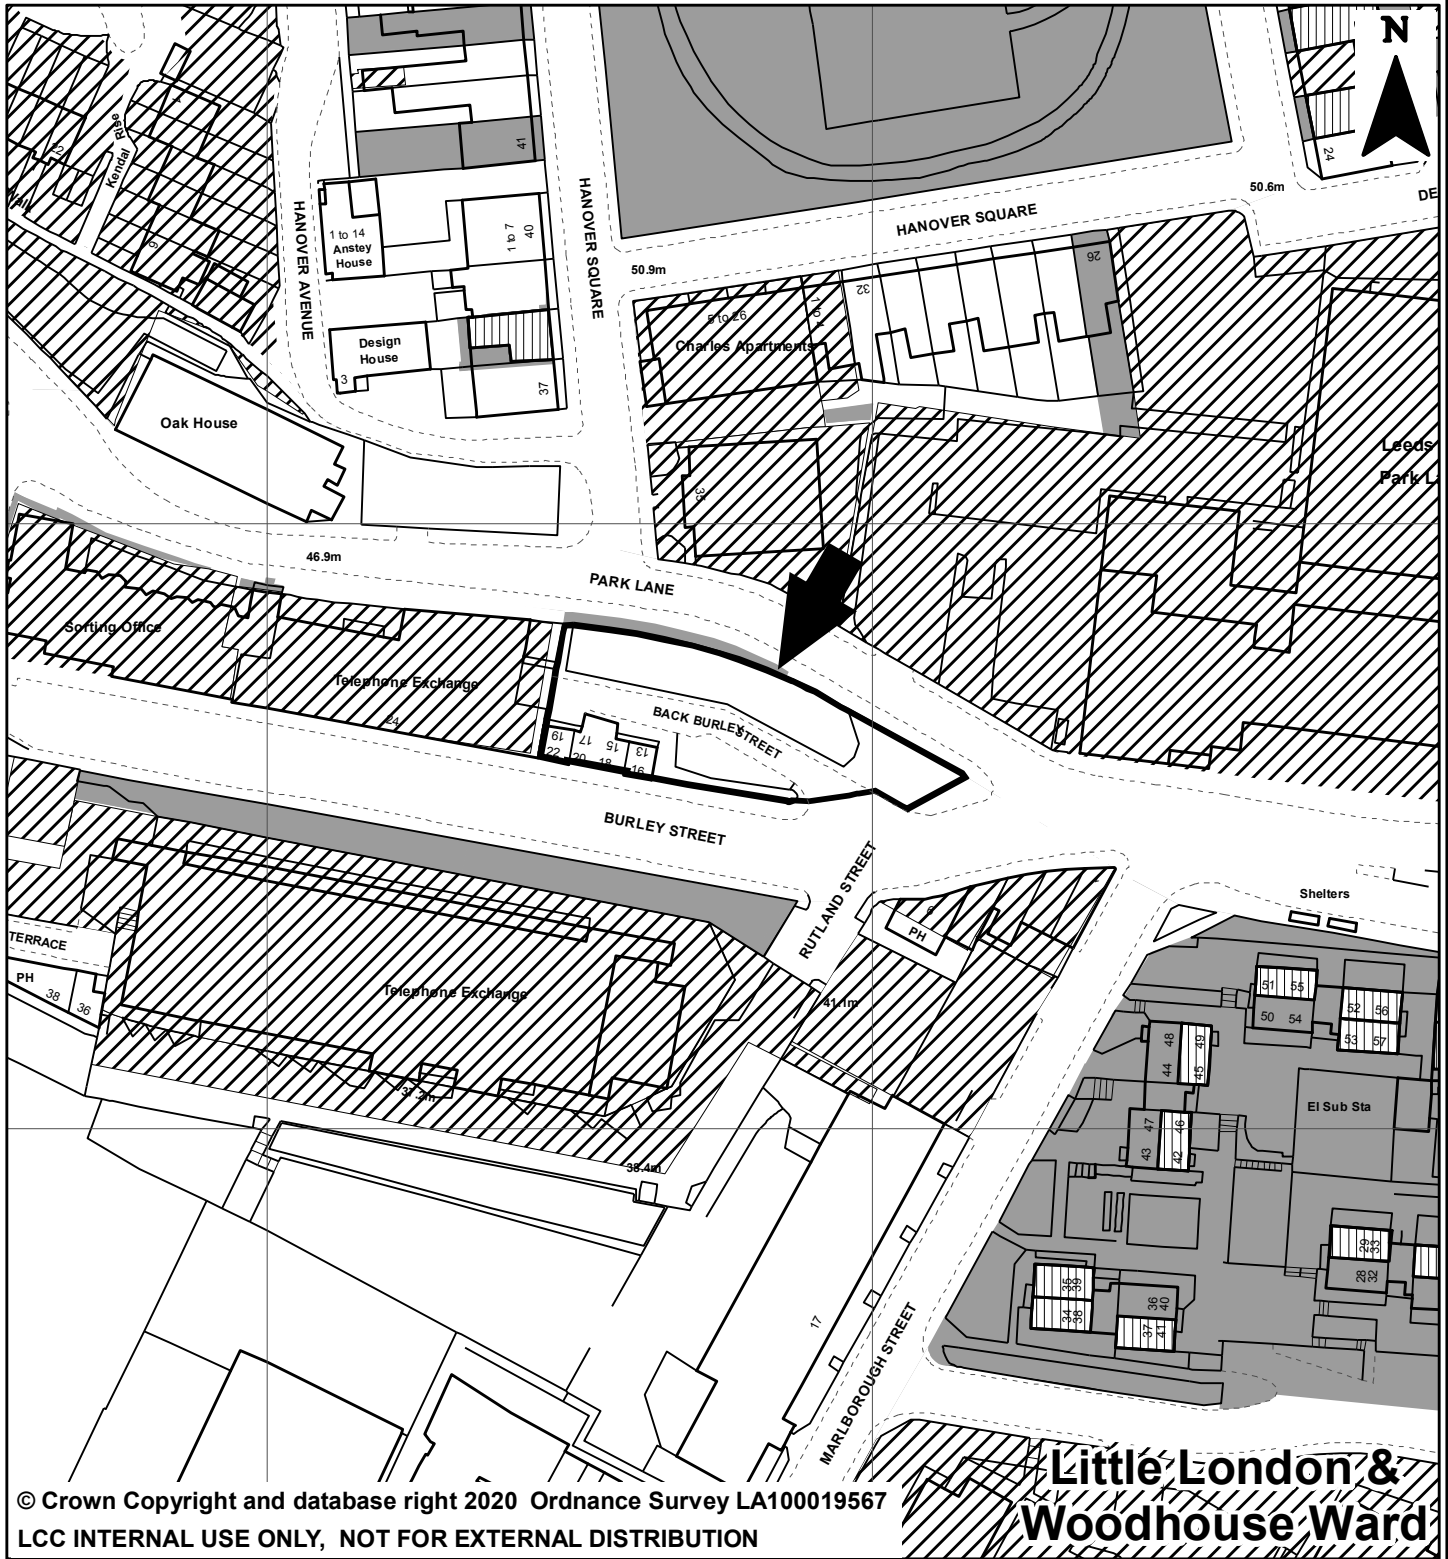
N

Kendal Rise

22

6

41

HANOVER AVENUE

1 to 14 Anstey House

1 to 7 40

HANOVER SQUARE

50.6m

HANOVER SQUARE

50.9m

26

32

1 to 4

5 to 26 Charles Apartments

Design House

3

37

Oak House

Leeds

Park L

35

24

46.9m

PARK LANE

Sorting Office

Telephone Exchange

24

BACK BURLEY STREET

19 17 15 13

22 20 18 16

BURLEY STREET

RUTLAND STREET

6

PH

Shelters

TERRACE

PH

38

36

Telephone Exchange

41.1m

51 55

50 54

52 56

53 57

44 48

45 49

El Sub Sta

43 47

42 46

37.3m

38.4m

29 33

28 32

17

MARLBOROUGH STREET

35 39

34 38

36 40

37 41

© Crown Copyright and database right 2020 Ordnance Survey LA100019567

LCC INTERNAL USE ONLY, NOT FOR EXTERNAL DISTRIBUTION

Little London & Woodhouse Ward